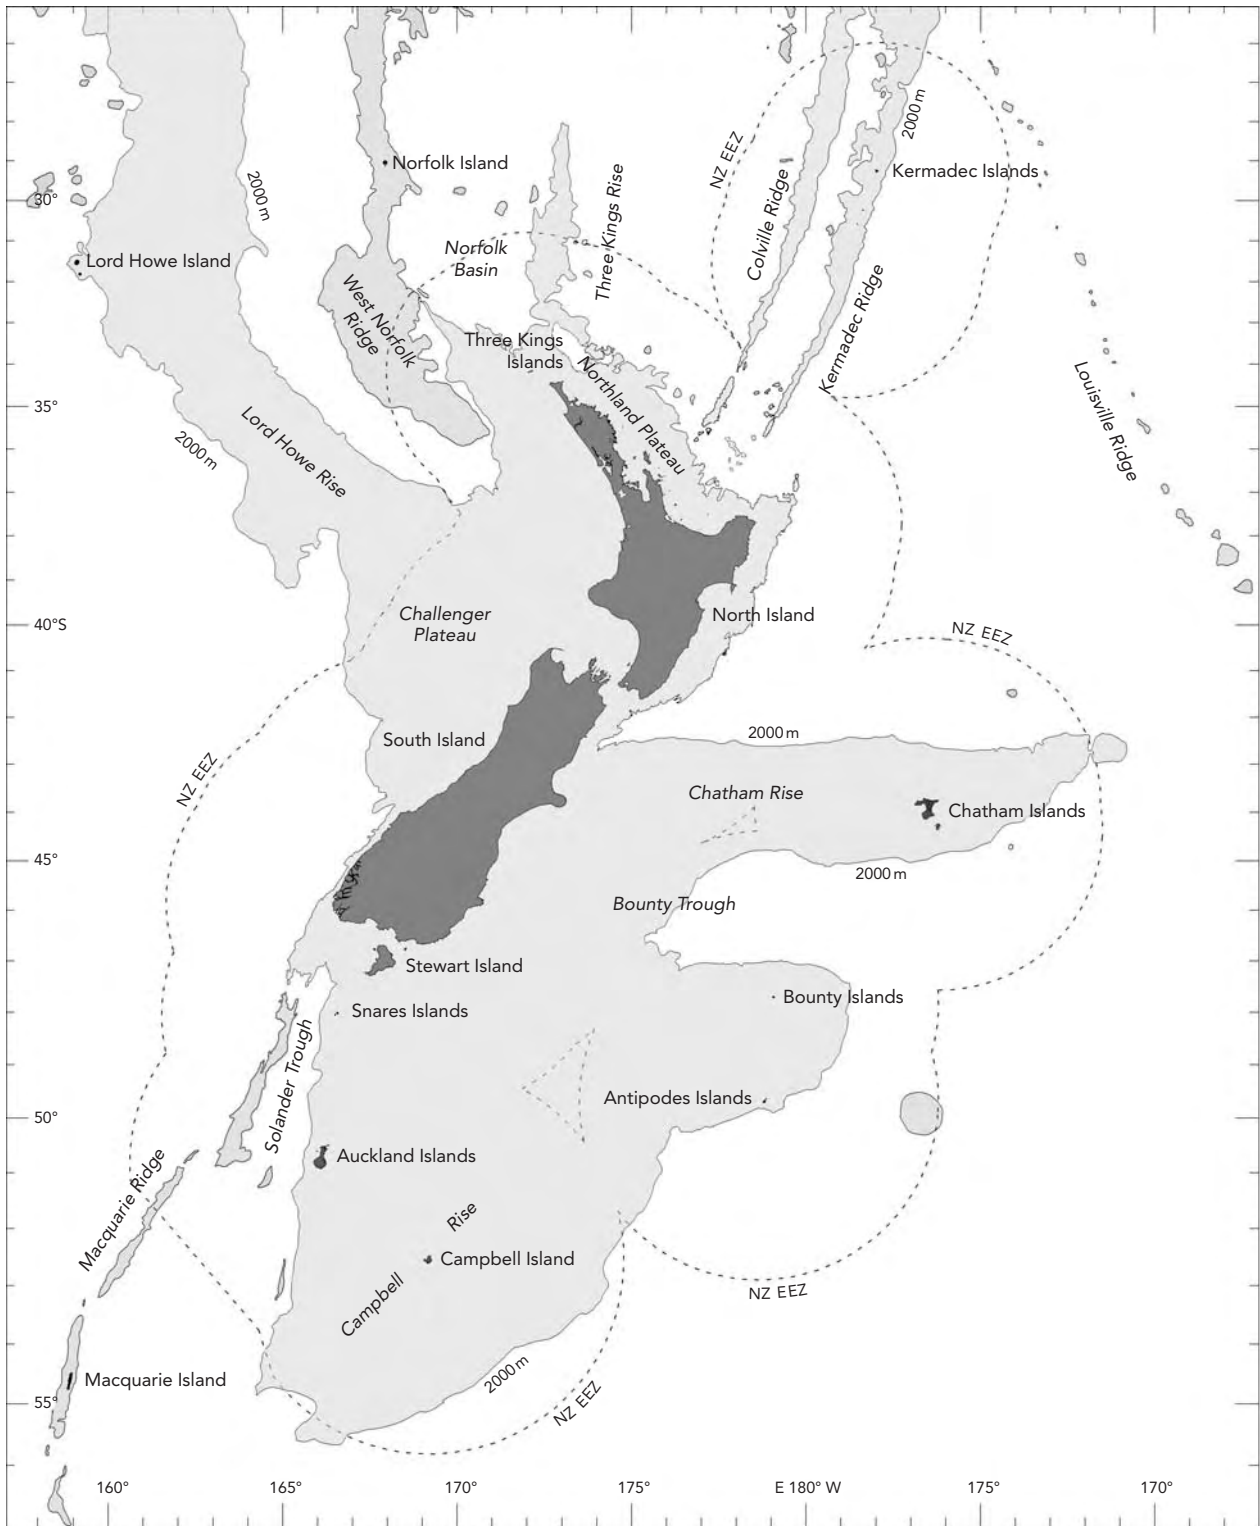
Norfolk Island
NZ EEZ
2000 m
Kermadec Islands
30°
2000 m
Three Kings Rise
Colville Ridge
Lord Howe Island
Norfolk Basin
West Norfolk Ridge
Kermadec Ridge
Three Kings Islands
Northland Plateau
Louisville Ridge
35°
Lord Howe Rise
2000 m
North Island
40°S
Challenger Plateau
NZ EEZ
South Island
2000 m
NZ EEZ
Chatham Rise
Chatham Islands
45°
2000 m
Bounty Trough
Stewart Island
Bounty Islands
Snares Islands
Solander Trough
Antipodes Islands
50°
Auckland Islands
Macquarie Ridge
Rise
Campbell Island
Campbell
NZ EEZ
Macquarie Island
2000 m
NZ EEZ
55°
160°
165°
170°
175°
E 180° W
175°
170°